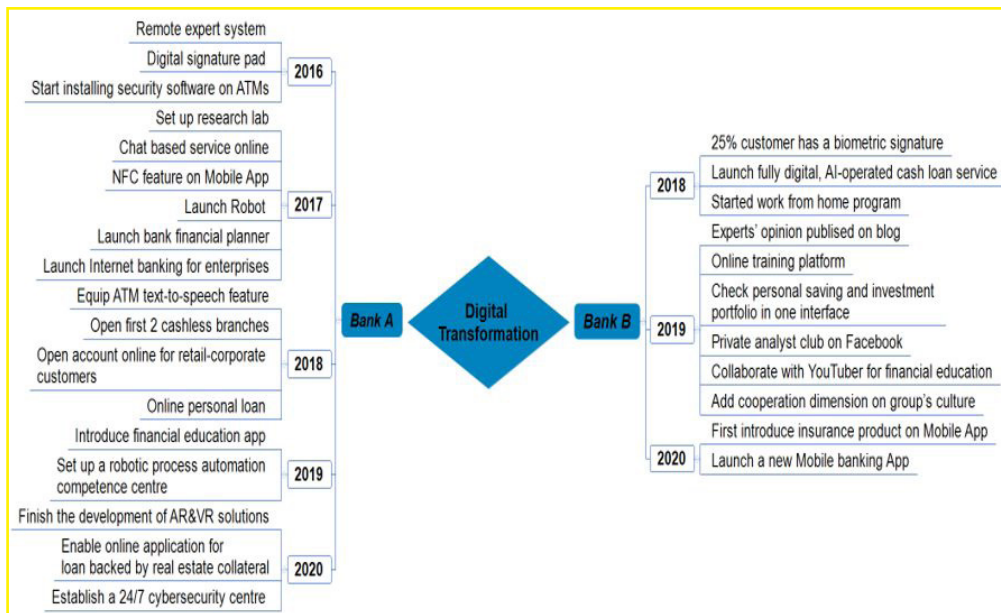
Remote expert system
Digital signature pad
Start installing security software on ATMs
2016
Set up research lab
Chat based service online
NFC feature on Mobile App
Launch Robot
Launch bank financial planner
Launch Internet banking for enterprises
2017
Equip ATM text-to-speech feature
Open first 2 cashless branches
Open account online for retail-corporate customers
Online personal loan
2018
Introduce financial education app
Set up a robotic process automation competence centre
2019
Finish the development of AR&VR solutions
Enable online application for loan backed by real estate collateral
Establish a 24/7 cybersecurity centre
2020

Bank A
Digital Transformation
Bank B

2018
25% customer has a biometric signature
Launch fully digital, AI-operated cash loan service
Started work from home program
2019
Experts' opinion publised on blog
Online training platform
Check personal saving and investment portfolio in one interface
Private analyst club on Facebook
Collaborate with YouTuber for financial education
Add cooperation dimension on group's culture
2020
First introduce insurance product on Mobile App
Launch a new Mobile banking App